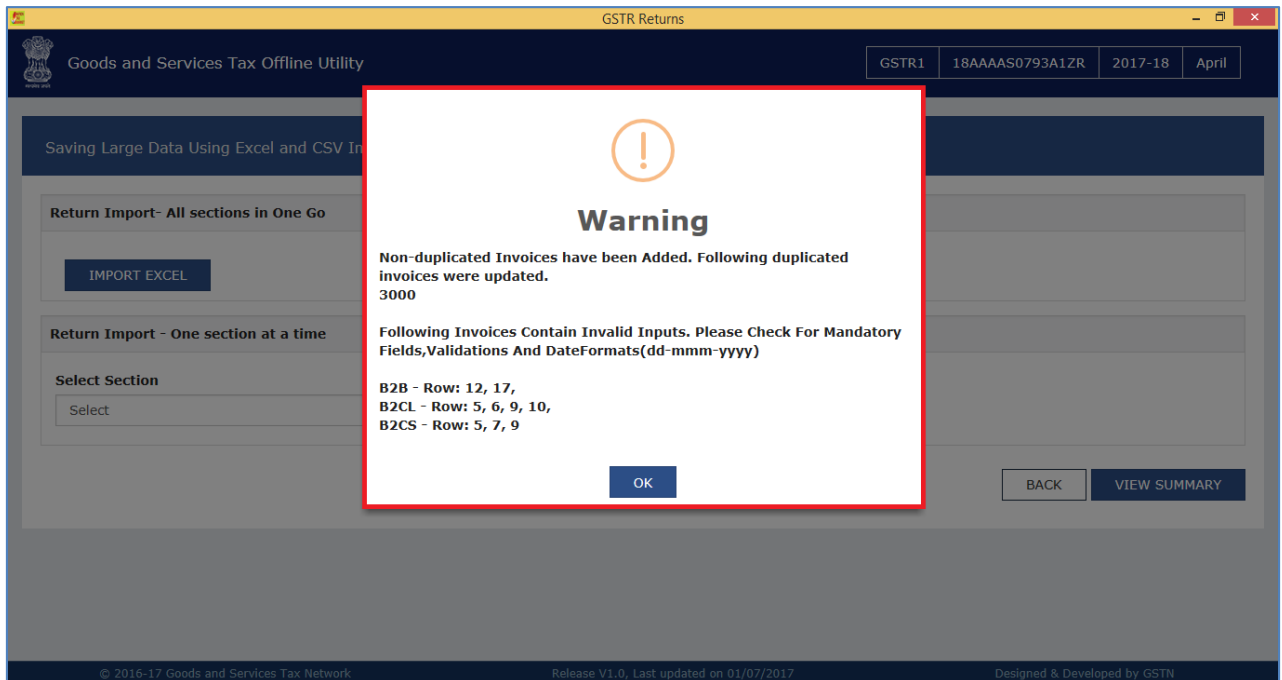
GSTR Returns

Goods and Services Tax Offline Utility

GSTR1 | 18AAAAS0793A1ZR | 2017-18 | April

Saving Large Data Using Excel and CSV In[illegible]

Return Import- All sections in One Go

IMPORT EXCEL

Return Import - One section at a time

Select Section

Select

Warning

Non-duplicated Invoices have been Added. Following duplicated invoices were updated.
3000

Following Invoices Contain Invalid Inputs. Please Check For Mandatory Fields,Validations And DateFormats(dd-mmm-yyyy)

B2B - Row: 12, 17,
B2CL - Row: 5, 6, 9, 10,
B2CS - Row: 5, 7, 9

OK

BACK

VIEW SUMMARY

© 2016-17 Goods and Services Tax Network

Release V1.0, Last updated on 01/07/2017

Designed & Developed by GSTN